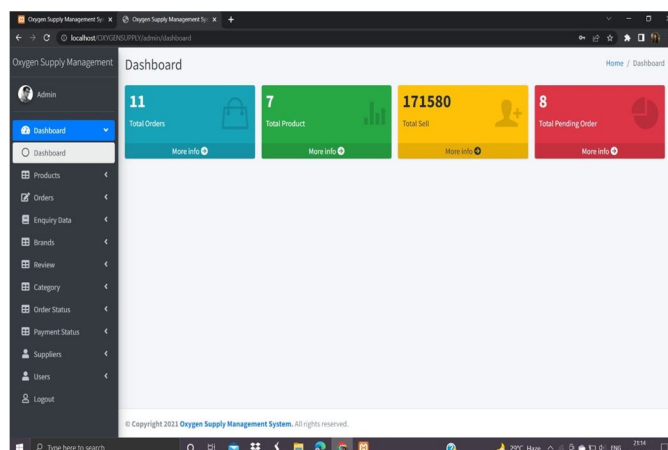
Oxygen Supply Management Sys ×
Oxygen Supply Management Sys ×
+

localhost/OXYGENSUPPLY/admin/dashboard

Oxygen Supply Management

Dashboard

Home / Dashboard

Admin

11
Total Orders
More info

7
Total Product
More info

171580
Total Sell
More info

8
Total Pending Order
More info

Dashboard
Dashboard
Products
Orders
Enquiry Data
Brands
Review
Category
Order Status
Payment Status
Suppliers
Users
Logout

© Copyright 2021 Oxygen Supply Management System. All rights reserved.

Type here to search

29°C Haze

ENG

21:14